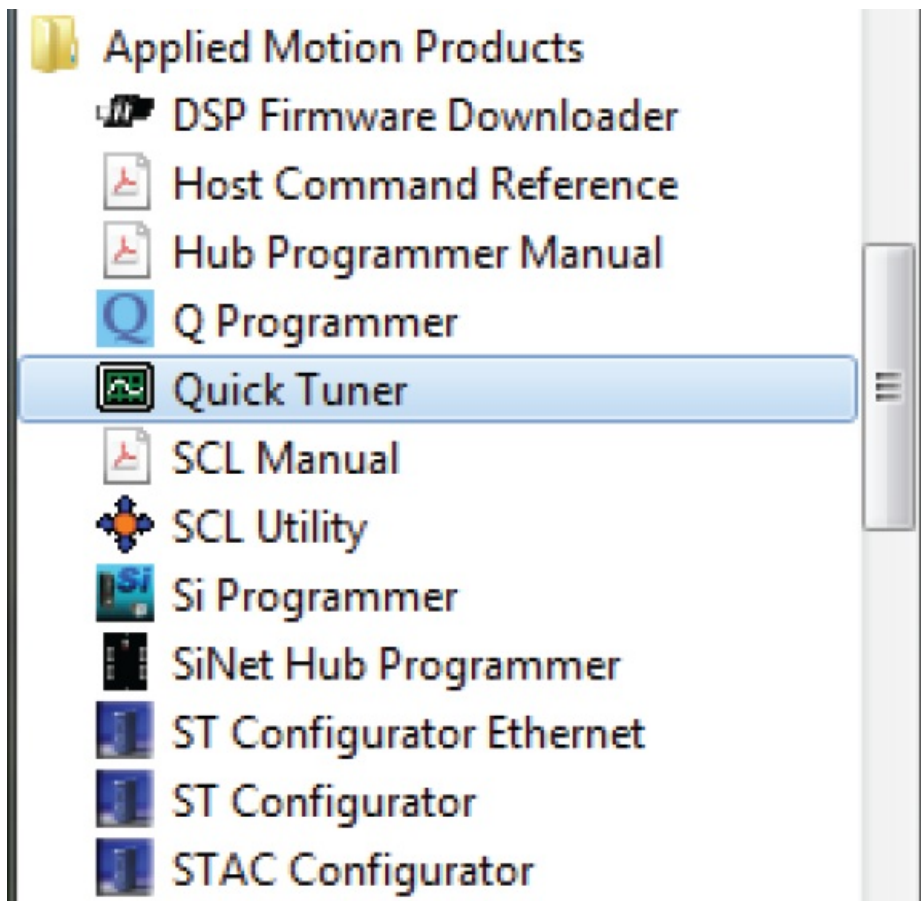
Applied Motion Products
DSP Firmware Downloader
Host Command Reference
Hub Programmer Manual
Q Programmer
Quick Tuner
SCL Manual
SCL Utility
Si Programmer
SiNet Hub Programmer
ST Configurator Ethernet
ST Configurator
STAC Configurator